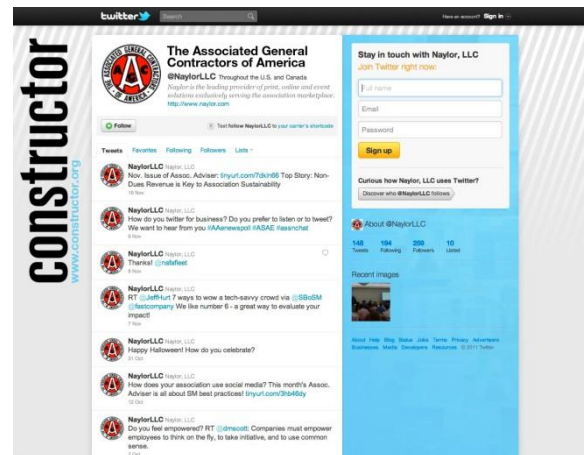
twitter Search Have an account? Sign in

constructor
www.constructor.org

The Associated General Contractors of America
@NaylorLLC Throughout the U.S. and Canada
Naylor is the leading provider of print, online and event solutions exclusively serving the association marketplace.
http://www.naylor.com

Follow
Text follow NaylorLLC to your carrier's shortcode

Tweets Favorites Following Followers Lists

NaylorLLC Naylor, LLC
Nov. Issue of Assoc. Adviser: tinyurl.com/7dkln86 Top Story: Non-Dues Revenue is Key to Association Sustainability
16 Nov

NaylorLLC Naylor, LLC
How do you twitter for business? Do you prefer to listen or to tweet? We want to hear from you #AAenewspoll #ASAE #assnchat
8 Nov

NaylorLLC Naylor, LLC
Thanks! @nafafleet
8 Nov

NaylorLLC Naylor, LLC
RT @JeffHurt 7 ways to wow a tech-savvy crowd via @SBoSM @fastcompany We like number 6 - a great way to evaluate your impact!
7 Nov

NaylorLLC Naylor, LLC
Happy Halloween! How do you celebrate?
31 Oct

NaylorLLC Naylor, LLC
How does your association use social media? This month's Assoc. Adviser is all about SM best practices! tinyurl.com/3hb46dy
12 Oct

NaylorLLC Naylor, LLC
Do you feel empowered? RT @dmscott: Companies must empower employees to think on the fly, to take initiative, and to use common sense.
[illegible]

Stay in touch with Naylor, LLC
Join Twitter right now.
Full name
Email
Password
Sign up

Curious how Naylor, LLC uses Twitter?
Discover who @NaylorLLC follows

About @NaylorLLC
148 Tweets 194 Following 398 Followers 10 Listed

Recent images

About Help Blog Status Jobs Terms Privacy Advertisers Businesses Media Developers Resources © 2011 Twitter